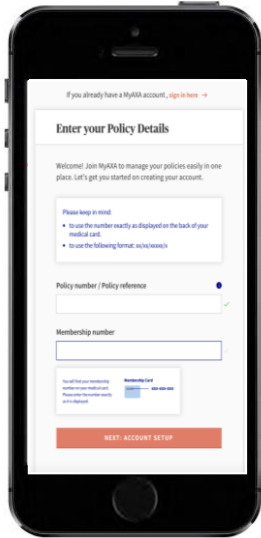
If you already have a MyAXA account, sign in here →

Enter your Policy Details

Welcome! Join MyAXA to manage your policies easily in one place. Let's get you started on creating your account.

Please keep in mind:
• to use the number exactly as displayed on the back of your medical card.
• to use the following format: xx/xx/xxxx/x

Policy number / Policy reference

Membership number

You will find your membership number on your medical card. Please enter the number exactly as it is displayed.

Membership Card

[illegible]

NEXT: ACCOUNT SETUP